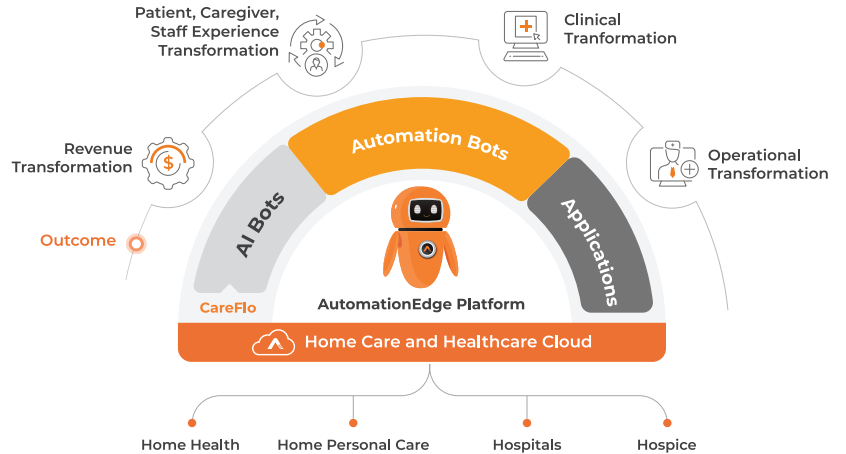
Patient, Caregiver, Staff Experience Transformation

Clinical Tranformation

Revenue Transformation

Operational Transformation

Outcome

Automation Bots

AI Bots

Applications

CareFlo

AutomationEdge Platform

Home Care and Healthcare Cloud

Home Health

Home Personal Care

Hospitals

Hospice